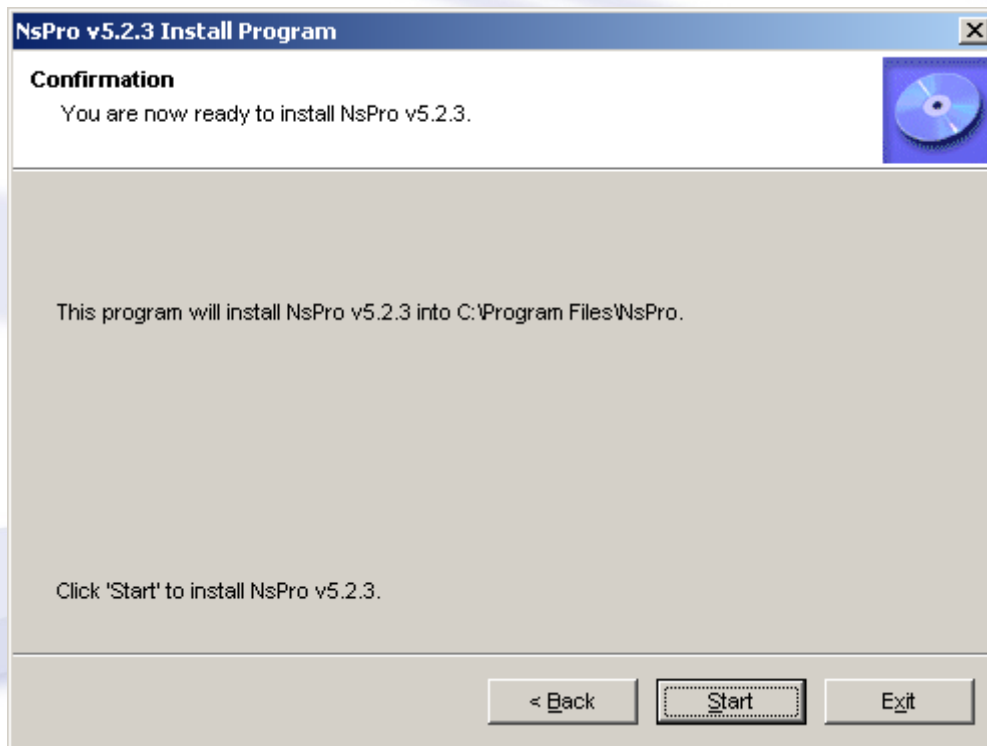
NsPro v5.2.3 Install Program

Confirmation
You are now ready to install NsPro v5.2.3.

This program will install NsPro v5.2.3 into C:\Program Files\NsPro.

Click 'Start' to install NsPro v5.2.3.

< Back
Start
Exit